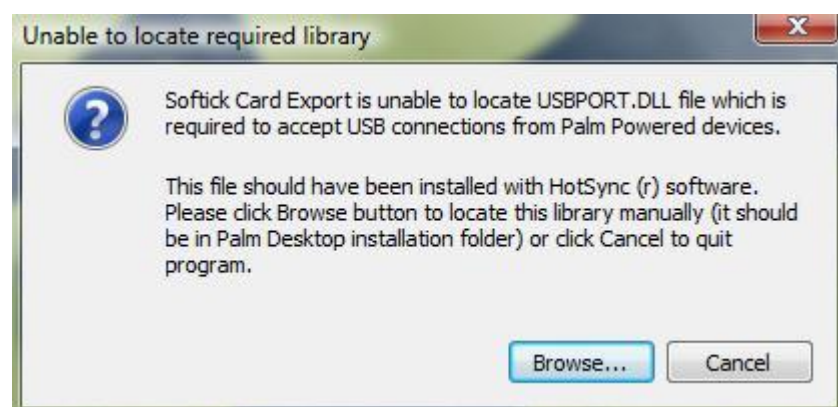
Unable to locate required library

Softick Card Export is unable to locate USBPORT.DLL file which is required to accept USB connections from Palm Powered devices.

This file should have been installed with HotSync (r) software. Please click Browse button to locate this library manually (it should be in Palm Desktop installation folder) or click Cancel to quit program.

Browse...
Cancel